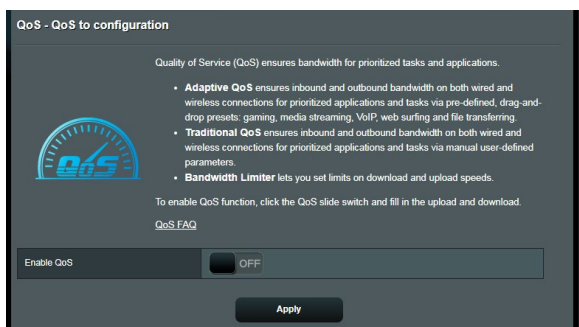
QoS - QoS to configuration

QoS

Quality of Service (QoS) ensures bandwidth for prioritized tasks and applications.

• **Adaptive QoS** ensures inbound and outbound bandwidth on both wired and wireless connections for prioritized applications and tasks via pre-defined, drag-and-drop presets: gaming, media streaming, VoIP, web surfing and file transferring.
• **Traditional QoS** ensures inbound and outbound bandwidth on both wired and wireless connections for prioritized applications and tasks via manual user-defined parameters.
• **Bandwidth Limiter** lets you set limits on download and upload speeds.

To enable QoS function, click the QoS slide switch and fill in the upload and download.

QoS FAQ

Enable QoS

OFF

Apply